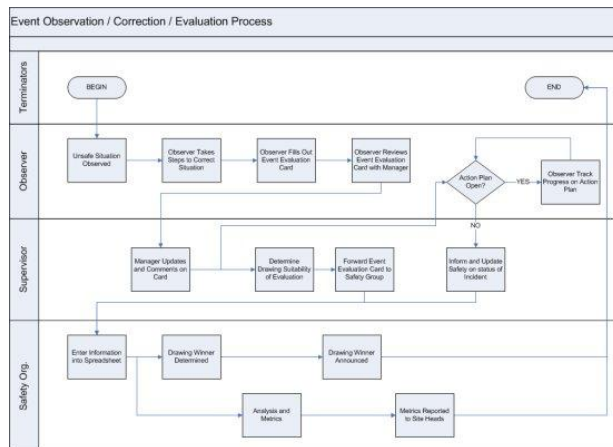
Event Observation / Correction / Evaluation Process

Terminators

BEGIN

END

Observer

Unsafe Situation Observed

Observer Takes Steps to Correct Situation

Observer Fills Out Event Evaluation Card

Observer Reviews Event Evaluation Card with Manager

Action Plan Open?

YES

Observer Track Progress on Action Plan

NO

Supervisor

Manager Updates and Comments on Card

Determine Drawing Suitability of Evaluation

Forward Event Evaluation Card to Safety Group

Inform and Update Safety on status of Incident

Safety Org.

Enter Information into Spreadsheet

Drawing Winner Determined

Drawing Winner Announced

Analysis and Metrics

Metrics Reported to Site Heads